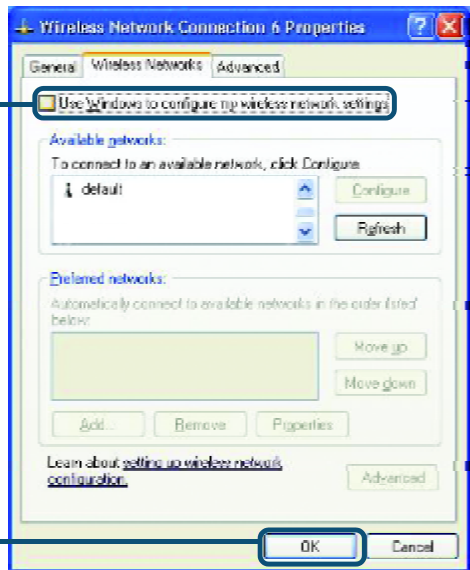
Wireless Network Connection 6 Properties

General | Wireless Networks | Advanced

Use Windows to configure my wireless network settings

Available networks:

To connect to an available network, click Configure.

default

Configure

Refresh

Preferred networks:

Automatically connect to available networks in the order listed below:

Move up

Move down

Add... | Remove | Properties

Learn about setting up wireless network configuration.

Advanced

OK | Cancel